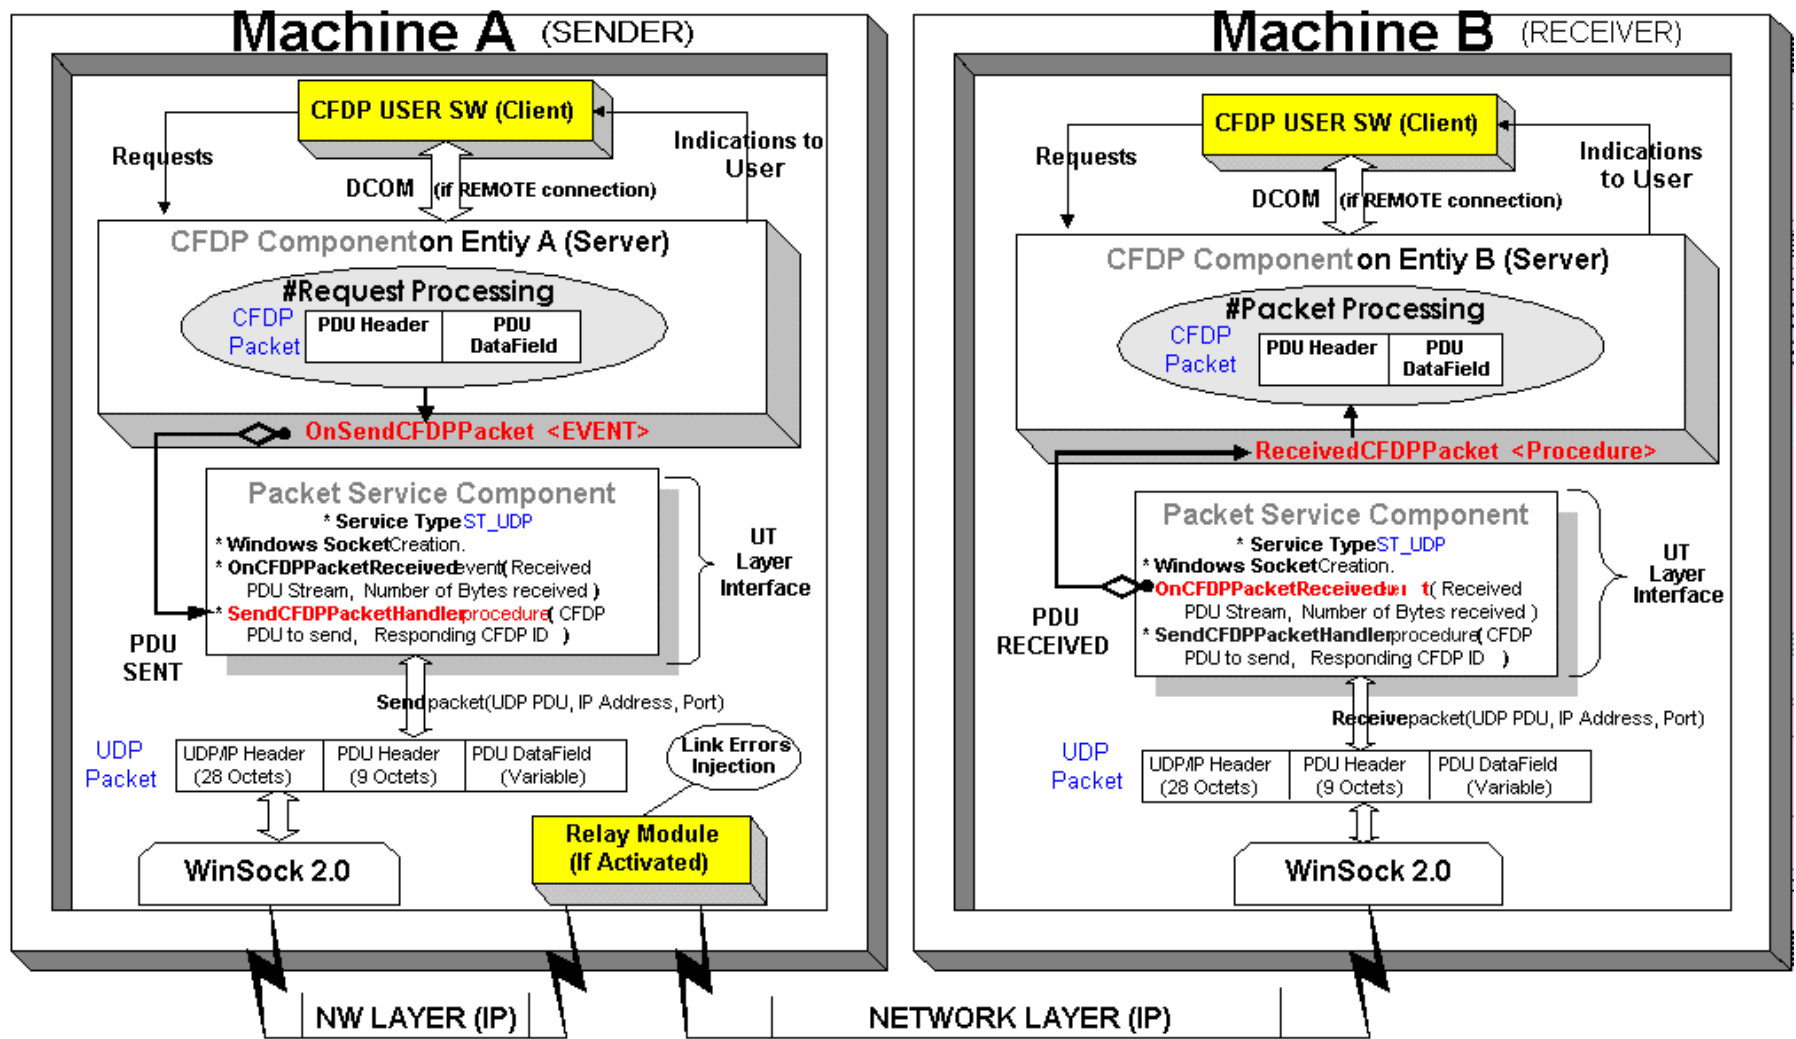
Machine A (SENDER)

CFDP USER SW (Client)

Requests

Indications to User

DCOM (if REMOTE connection)

CFDP Component on Entiy A (Server)

#Request Processing

CFDP Packet

| PDU Header | PDU DataField |
|---|---|

OnSendCFDPPacket <EVENT>

Packet Service Component

* Service Type ST_UDP
* Windows Socket Creation.
* OnCFDPPacketReceived event( Received PDU Stream, Number of Bytes received )
* SendCFDPPacketHandler procedure( CFDP PDU to send, Responding CFDP ID )

UT Layer Interface

PDU SENT

Send packet(UDP PDU, IP Address, Port)

UDP Packet

| UDP/IP Header (28 Octets) | PDU Header (9 Octets) | PDU DataField (Variable) |
|---|---|---|

Link Errors Injection

WinSock 2.0

Relay Module (If Activated)

Machine B (RECEIVER)

CFDP USER SW (Client)

Requests

Indications to User

DCOM (if REMOTE connection)

CFDP Component on Entiy B (Server)

#Packet Processing

CFDP Packet

| PDU Header | PDU DataField |
|---|---|

ReceivedCFDPPacket <Procedure>

Packet Service Component

* Service Type ST_UDP
* Windows Socket Creation.
* OnCFDPPacketReceived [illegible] t( Received PDU Stream, Number of Bytes received )
* SendCFDPPacketHandler procedure( CFDP PDU to send, Responding CFDP ID )

UT Layer Interface

PDU RECEIVED

Receive packet(UDP PDU, IP Address, Port)

UDP Packet

| UDP/IP Header (28 Octets) | PDU Header (9 Octets) | PDU DataField (Variable) |
|---|---|---|

WinSock 2.0

NW LAYER (IP)

NETWORK LAYER (IP)